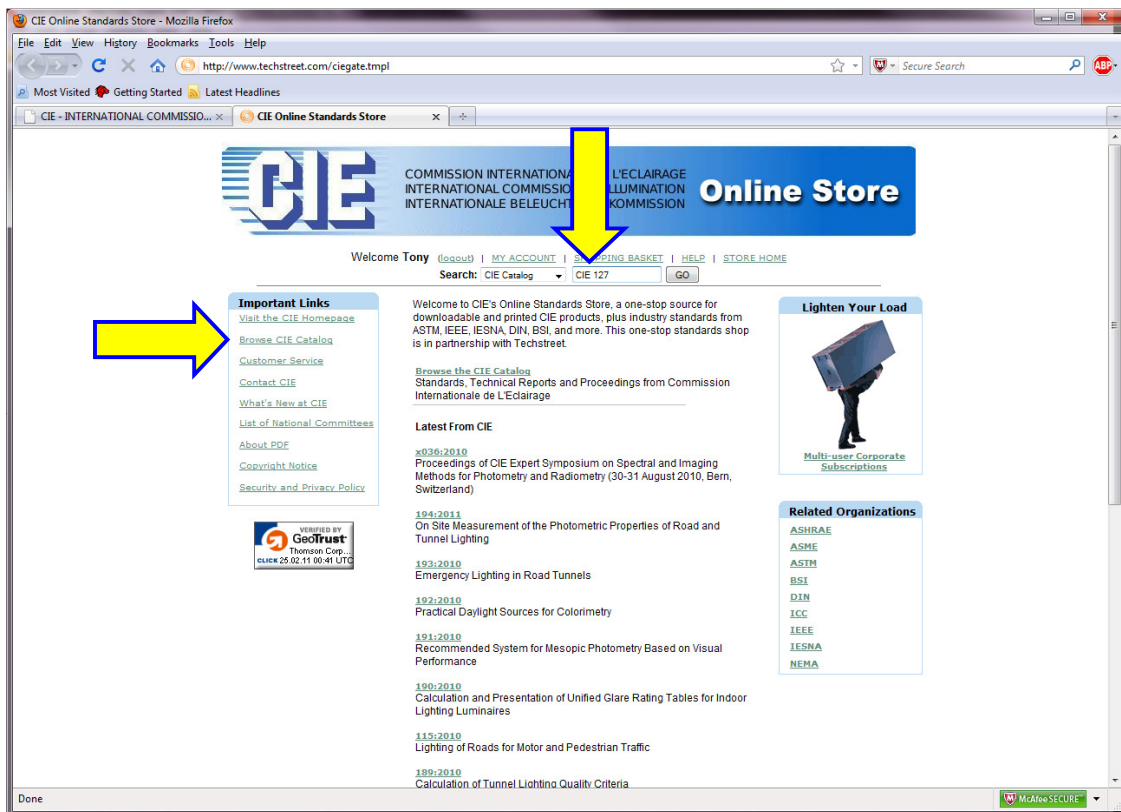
CIE Online Standards Store - Mozilla Firefox

File Edit View History Bookmarks Tools Help

http://www.techstreet.com/ciegate.tmpl

Secure Search

Most Visited Getting Started Latest Headlines

CIE - INTERNATIONAL COMMISSIO... × CIE Online Standards Store ×

CIE COMMISSION INTERNATIONA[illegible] L'ECLAIRAGE INTERNATIONAL COMMISSIO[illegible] ILLUMINATION INTERNATIONALE BELEUCHT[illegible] KOMMISSION Online Store

Welcome Tony (logout) | MY ACCOUNT | S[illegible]PPING BASKET | HELP | STORE HOME

Search: CIE Catalog CIE 127 GO

Important Links
Visit the CIE Homepage
Browse CIE Catalog
Customer Service
Contact CIE
What's New at CIE
List of National Committees
About PDF
Copyright Notice
Security and Privacy Policy

VERIFIED BY GeoTrust Thomson Corp... CLICK 25.02.11 00:41 UTC

Welcome to CIE's Online Standards Store, a one-stop source for downloadable and printed CIE products, plus industry standards from ASTM, IEEE, IESNA, DIN, BSI, and more. This one-stop standards shop is in partnership with Techstreet.

Browse the CIE Catalog
Standards, Technical Reports and Proceedings from Commission Internationale de L'Eclairage

Latest From CIE

x036:2010
Proceedings of CIE Expert Symposium on Spectral and Imaging Methods for Photometry and Radiometry (30-31 August 2010, Bern, Switzerland)

194:2011
On Site Measurement of the Photometric Properties of Road and Tunnel Lighting

193:2010
Emergency Lighting in Road Tunnels

192:2010
Practical Daylight Sources for Colorimetry

191:2010
Recommended System for Mesopic Photometry Based on Visual Performance

190:2010
Calculation and Presentation of Unified Glare Rating Tables for Indoor Lighting Luminaires

115:2010
Lighting of Roads for Motor and Pedestrian Traffic

189:2010
Calculation of Tunnel Lighting Quality Criteria

Lighten Your Load
Multi-user Corporate Subscriptions

Related Organizations
ASHRAE
ASME
ASTM
BSI
DIN
ICC
IEEE
IESNA
NEMA

Done
McAfee SECURE